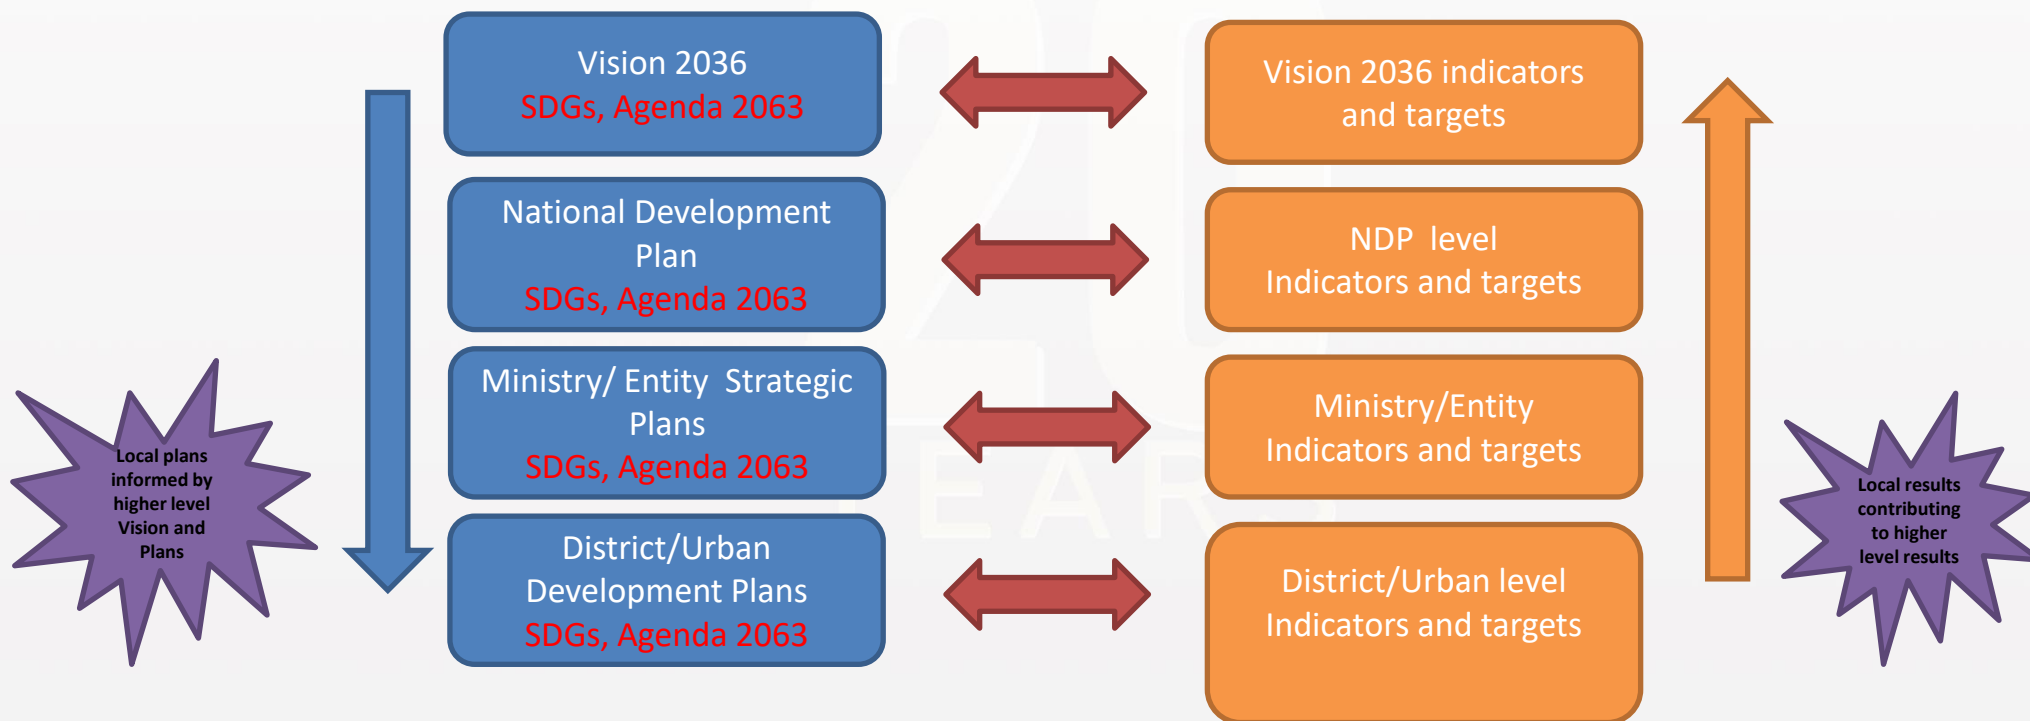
Local plans informed by higher level Vision and Plans

Vision 2036
SDGs, Agenda 2063

National Development Plan
SDGs, Agenda 2063

Ministry/ Entity Strategic Plans
SDGs, Agenda 2063

District/Urban Development Plans
SDGs, Agenda 2063

Vision 2036 indicators and targets

NDP level
Indicators and targets

Ministry/Entity
Indicators and targets

District/Urban level
Indicators and targets

Local results contributing to higher level results